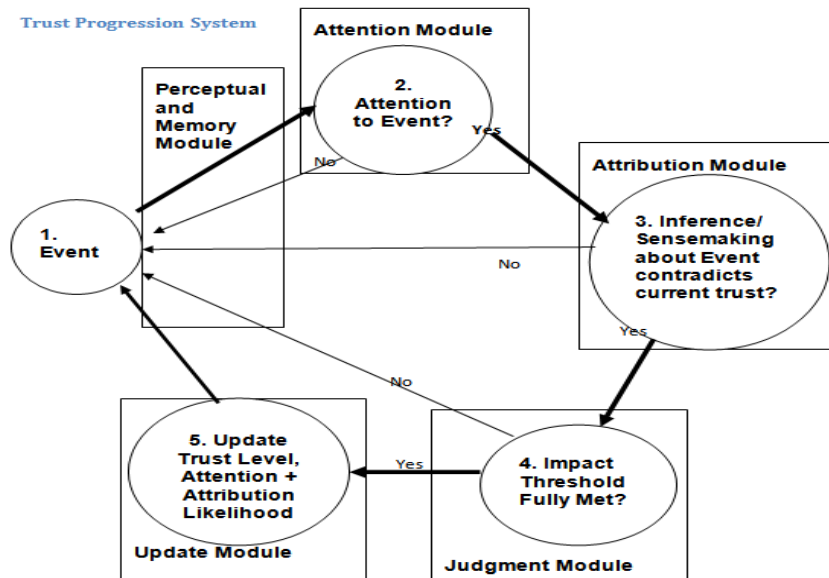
Trust Progression System

Attention Module

Perceptual and Memory Module

2. Attention to Event?

Yes

No

Attribution Module

1. Event

3. Inference/ Sensemaking about Event contradicts current trust?

No

Yes

No

5. Update Trust Level, Attention + Attribution Likelihood

Yes

4. Impact Threshold Fully Met?

Update Module

Judgment Module